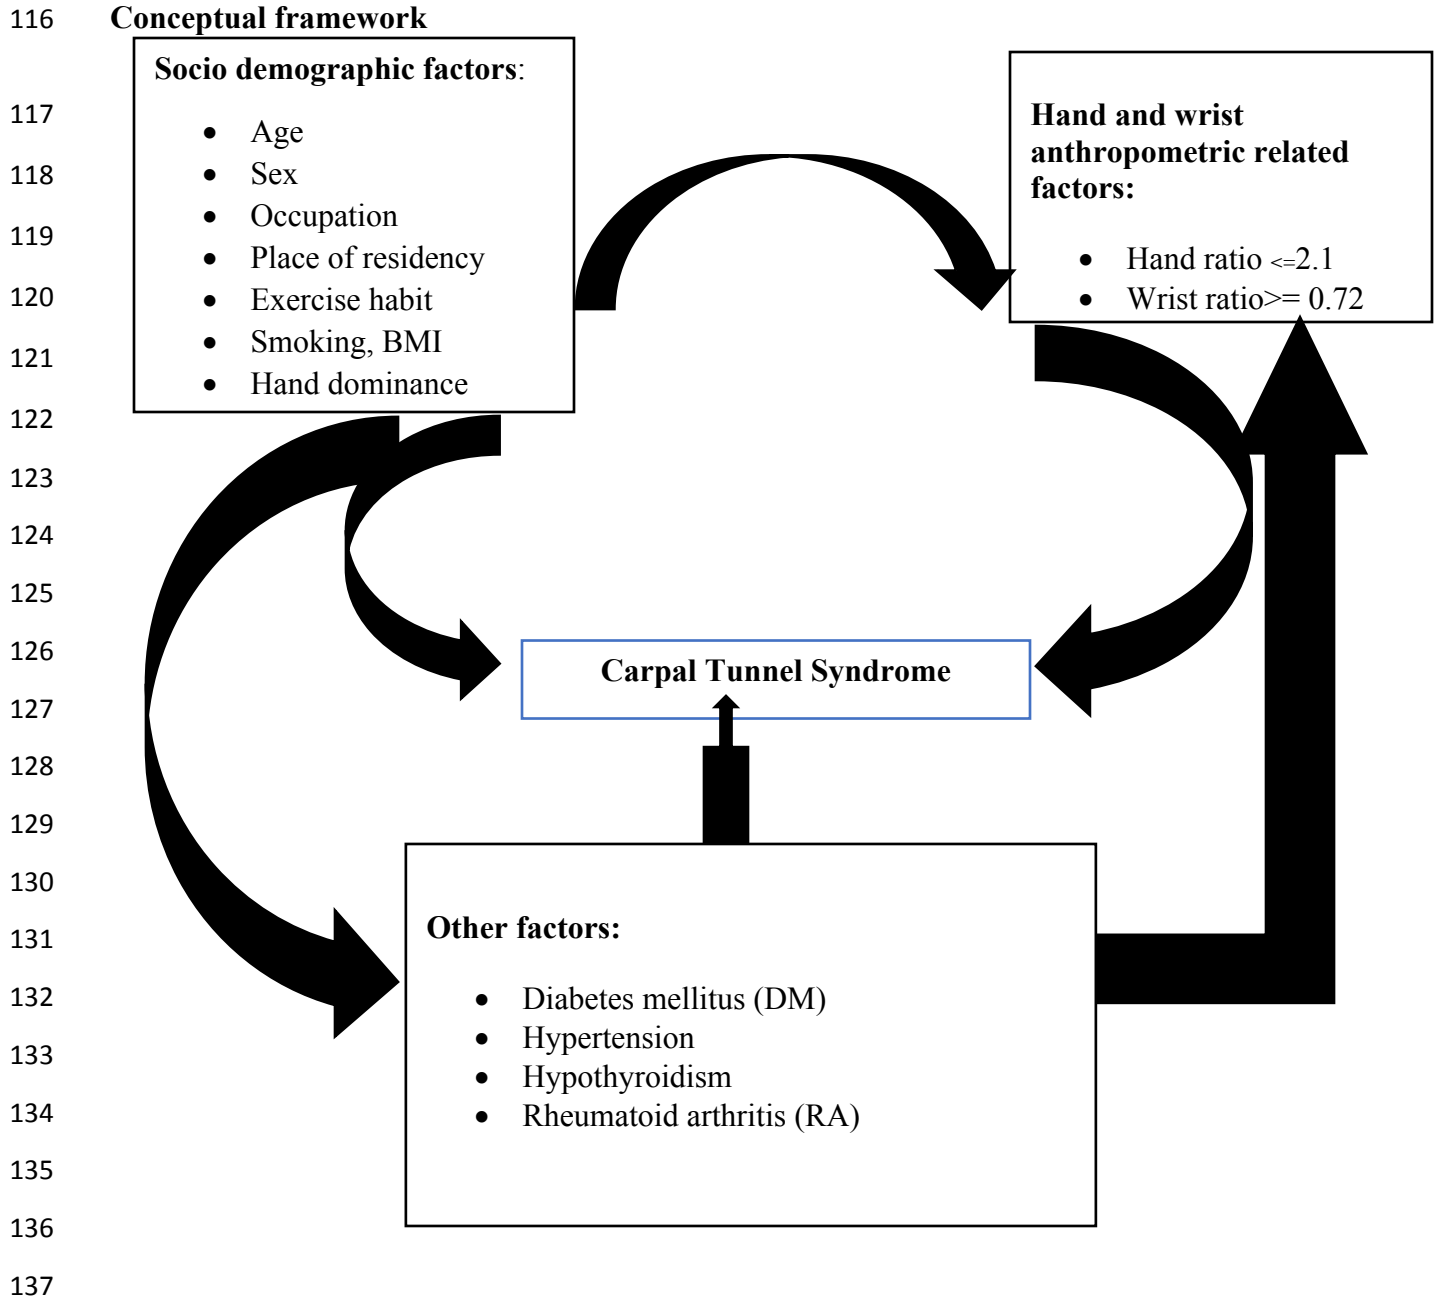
116 Conceptual framework

Socio demographic factors:

117 • Age
118 • Sex
119 • Occupation
• Place of residency
120 • Exercise habit
121 • Smoking, BMI
• Hand dominance

Hand and wrist anthropometric related factors:

• Hand ratio <=2.1
• Wrist ratio>= 0.72

122
123
124
125
126
127

Carpal Tunnel Syndrome

128
129
130
131

Other factors:

132 • Diabetes mellitus (DM)
133 • Hypertension
134 • Hypothyroidism
• Rheumatoid arthritis (RA)

135
136
137